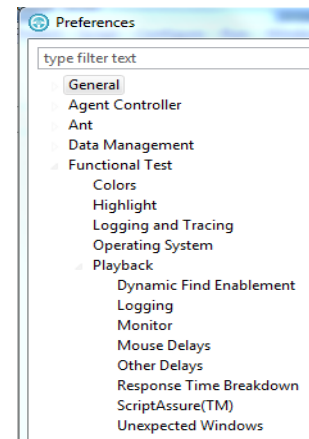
Preferences

type filter text

General
Agent Controller
Ant
Data Management
Functional Test
Colors
Highlight
Logging and Tracing
Operating System
Playback
Dynamic Find Enablement
Logging
Monitor
Mouse Delays
Other Delays
Response Time Breakdown
ScriptAssure(TM)
Unexpected Windows